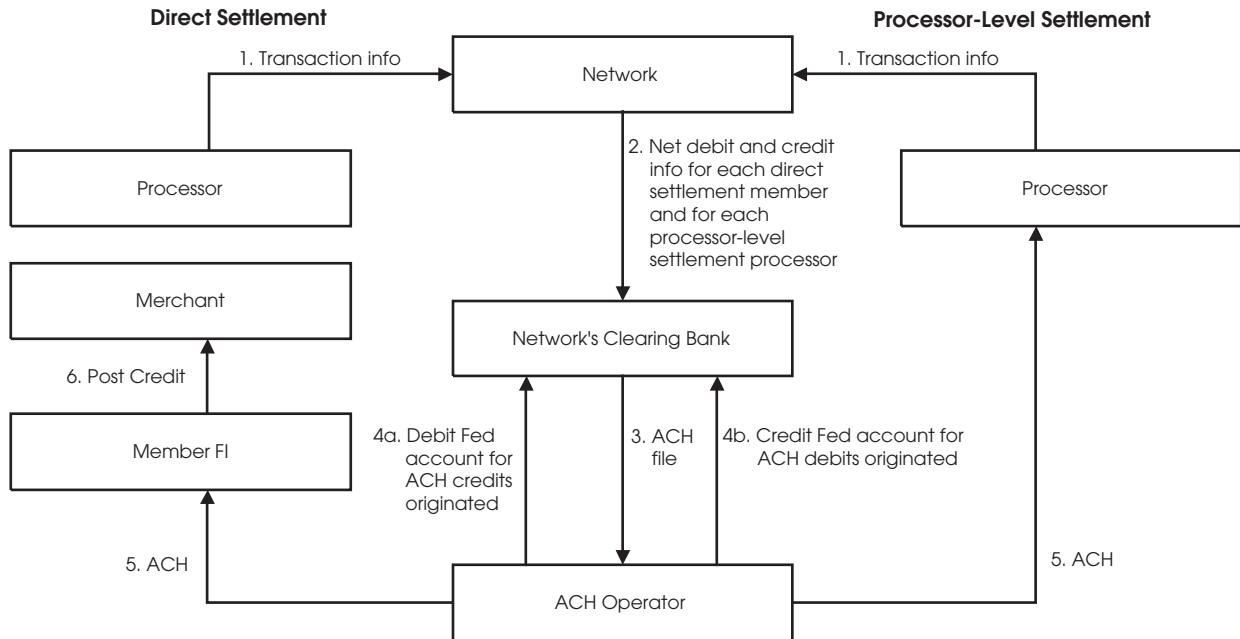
Direct Settlement

Processor-Level Settlement

1. Transaction info

Network

1. Transaction info

2. Net debit and credit info for each direct settlement member and for each processor-level settlement processor

Processor

Processor

Merchant

Network's Clearing Bank

6. Post Credit

Member FI

4a. Debit Fed account for ACH credits originated

3. ACH file

4b. Credit Fed account for ACH debits originated

5. ACH

5. ACH

ACH Operator